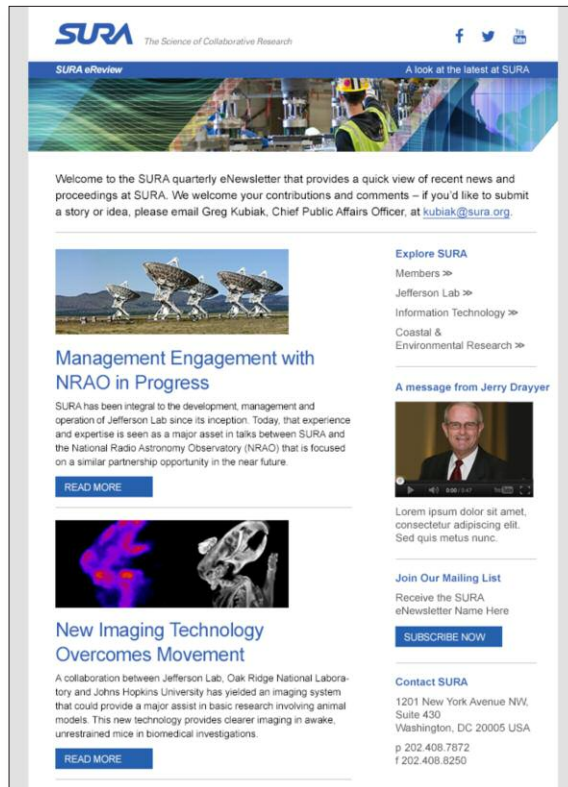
SURA The Science of Collaborative Research

SURA eReview

A look at the latest at SURA

Welcome to the SURA quarterly eNewsletter that provides a quick view of recent news and proceedings at SURA. We welcome your contributions and comments – if you'd like to submit a story or idea, please email Greg Kubiak, Chief Public Affairs Officer, at kubiak@sura.org.

Management Engagement with NRAO in Progress

SURA has been integral to the development, management and operation of Jefferson Lab since its inception. Today, that experience and expertise is seen as a major asset in talks between SURA and the National Radio Astronomy Observatory (NRAO) that is focused on a similar partnership opportunity in the near future.

READ MORE

New Imaging Technology Overcomes Movement

A collaboration between Jefferson Lab, Oak Ridge National Laboratory and Johns Hopkins University has yielded an imaging system that could provide a major assist in basic research involving animal models. This new technology provides clearer imaging in awake, unrestrained mice in biomedical investigations.

READ MORE

Explore SURA

Members ≫

Jefferson Lab ≫

Information Technology ≫

Coastal & Environmental Research ≫

A message from Jerry Drayyer

0:00 / 3:47

Lorem ipsum dolor sit amet, consectetur adipiscing elit. Sed quis metus nunc.

Join Our Mailing List

Receive the SURA eNewsletter Name Here

SUBSCRIBE NOW

Contact SURA

1201 New York Avenue NW, Suite 430
Washington, DC 20005 USA

p 202.408.7872
f 202.408.8250